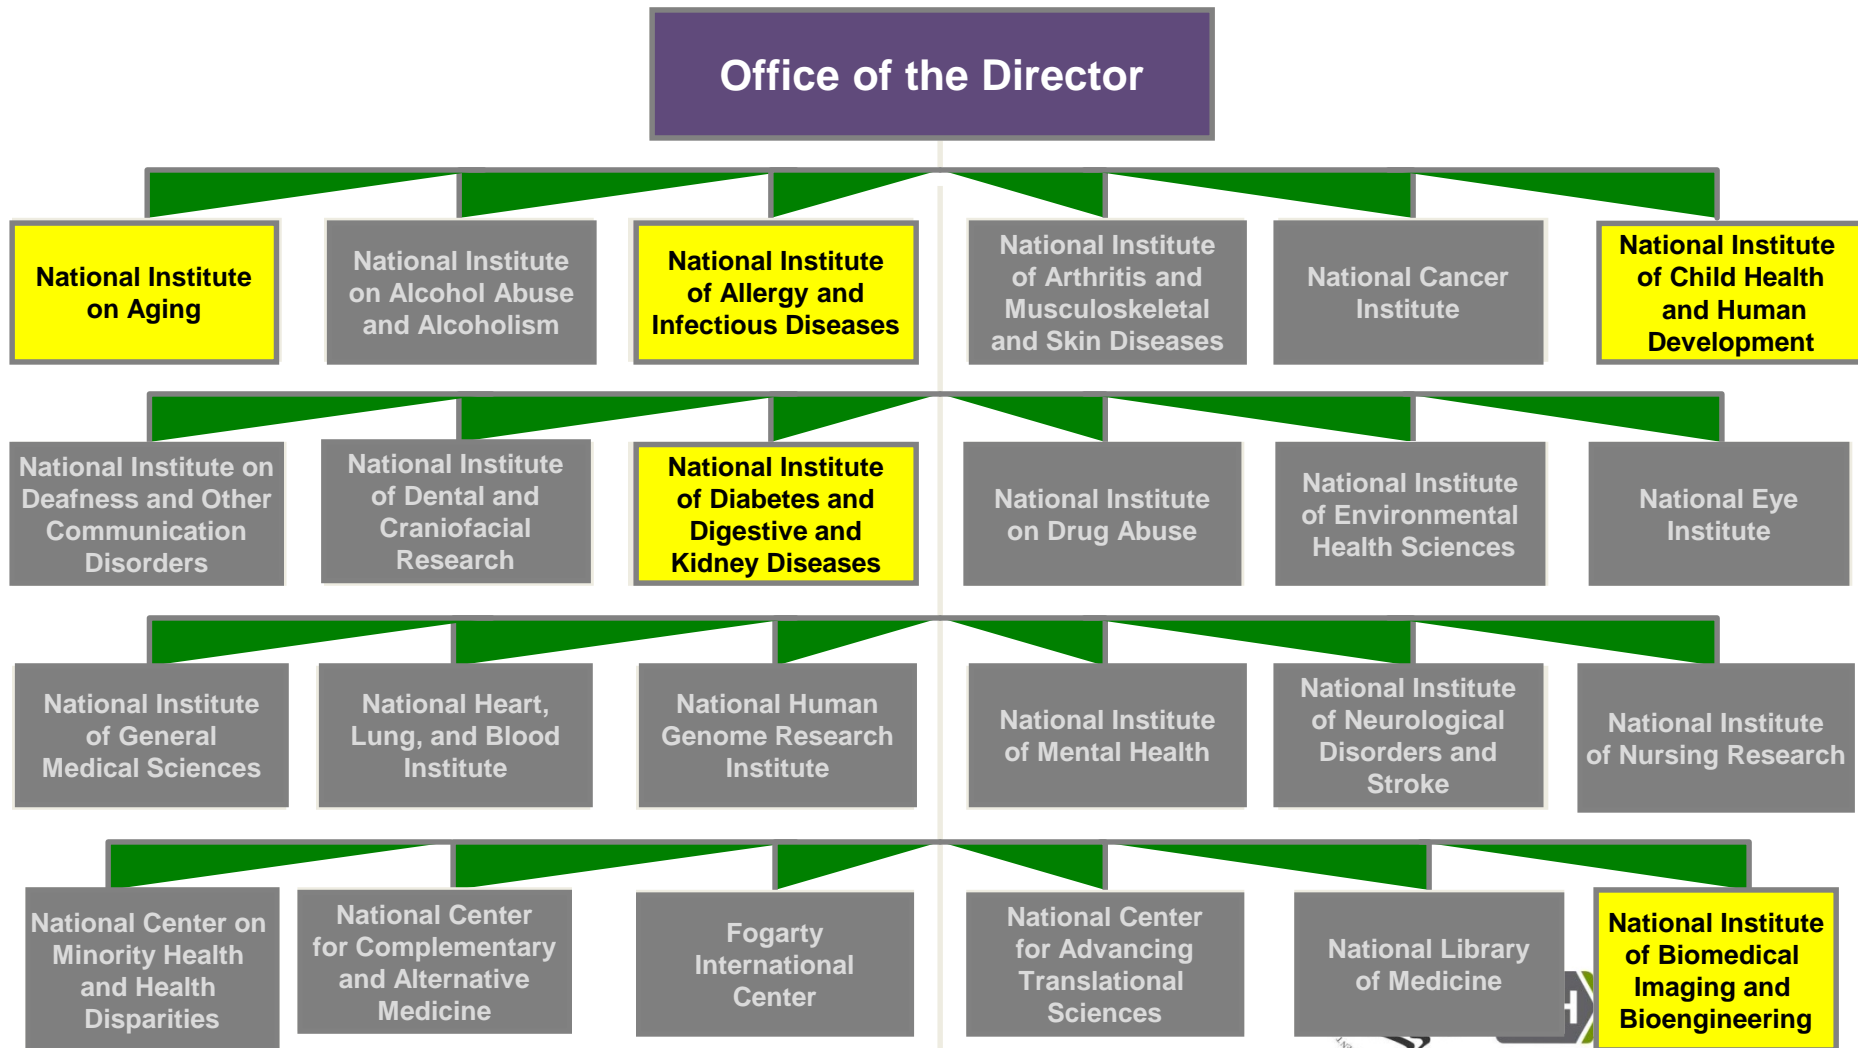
Office of the Director

National Institute on Aging

National Institute on Alcohol Abuse and Alcoholism

National Institute of Allergy and Infectious Diseases

National Institute of Arthritis and Musculoskeletal and Skin Diseases

National Cancer Institute

National Institute of Child Health and Human Development

National Institute on Deafness and Other Communication Disorders

National Institute of Dental and Craniofacial Research

National Institute of Diabetes and Digestive and Kidney Diseases

National Institute on Drug Abuse

National Institute of Environmental Health Sciences

National Eye Institute

National Institute of General Medical Sciences

National Heart, Lung, and Blood Institute

National Human Genome Research Institute

National Institute of Mental Health

National Institute of Neurological Disorders and Stroke

National Institute of Nursing Research

National Center on Minority Health and Health Disparities

National Center for Complementary and Alternative Medicine

Fogarty International Center

National Center for Advancing Translational Sciences

National Library of Medicine

National Institute of Biomedical Imaging and Bioengineering